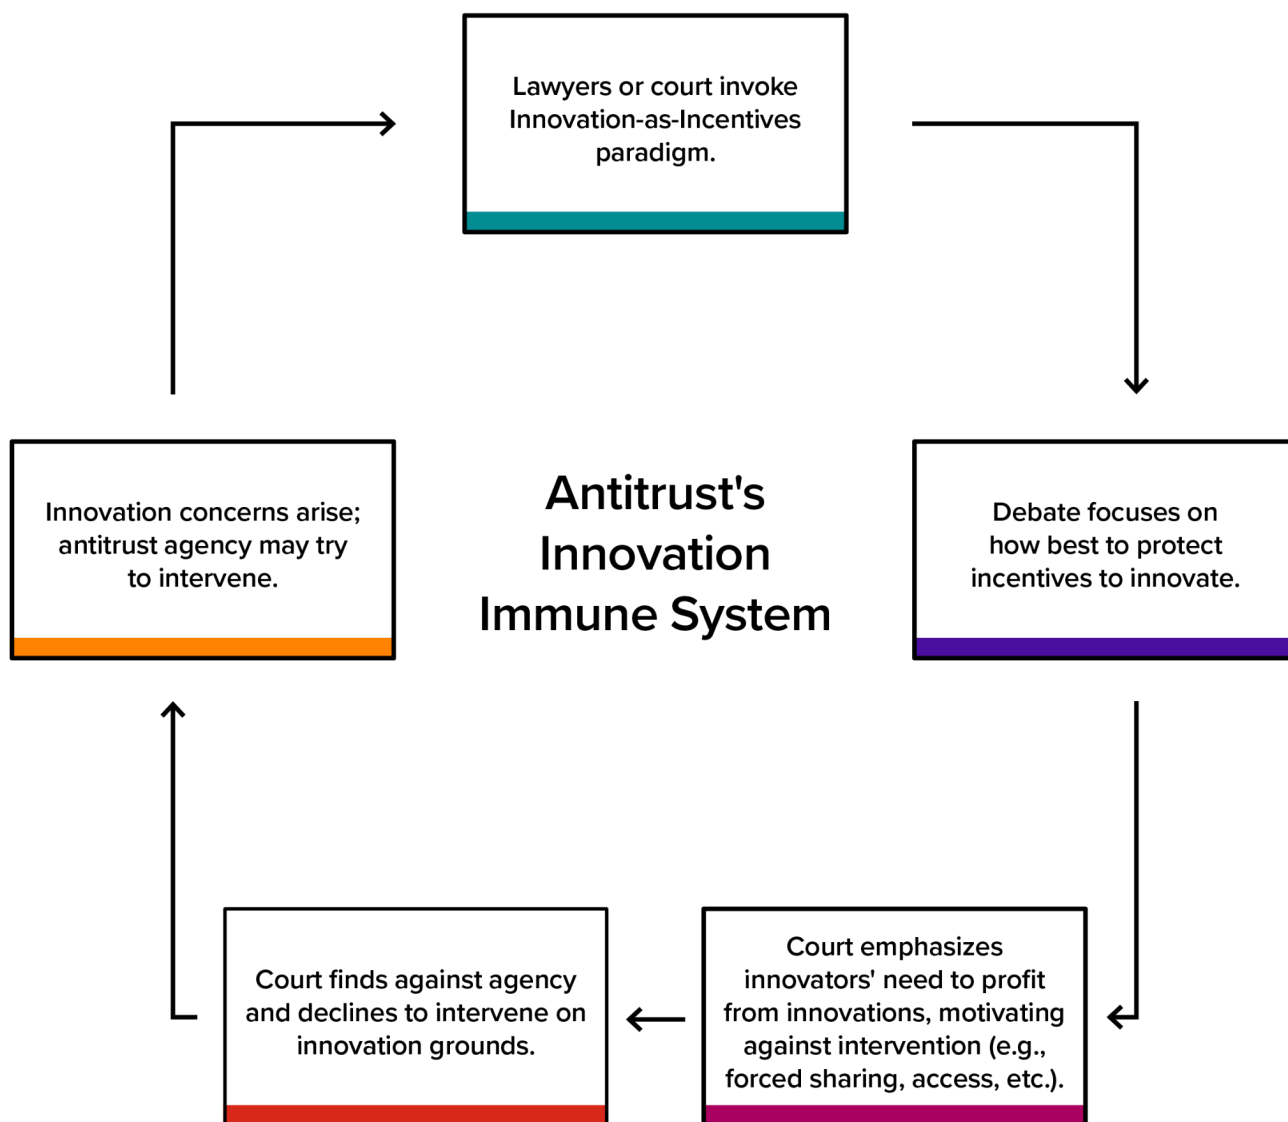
Lawyers or court invoke Innovation-as-Incentives paradigm.

Debate focuses on how best to protect incentives to innovate.

Court emphasizes innovators' need to profit from innovations, motivating against intervention (e.g., forced sharing, access, etc.).

Court finds against agency and declines to intervene on innovation grounds.

Innovation concerns arise; antitrust agency may try to intervene.

Antitrust's Innovation Immune System